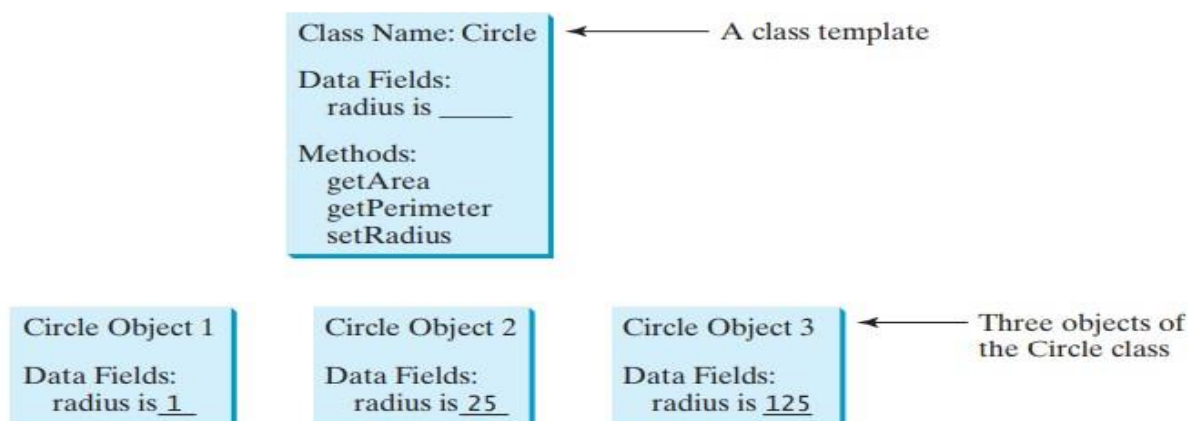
Class Name: Circle

Data Fields:
radius is _____

Methods:
getArea
getPerimeter
setRadius

A class template

Circle Object 1

Data Fields:
radius is 1

Circle Object 2

Data Fields:
radius is 25

Circle Object 3

Data Fields:
radius is 125

Three objects of the Circle class